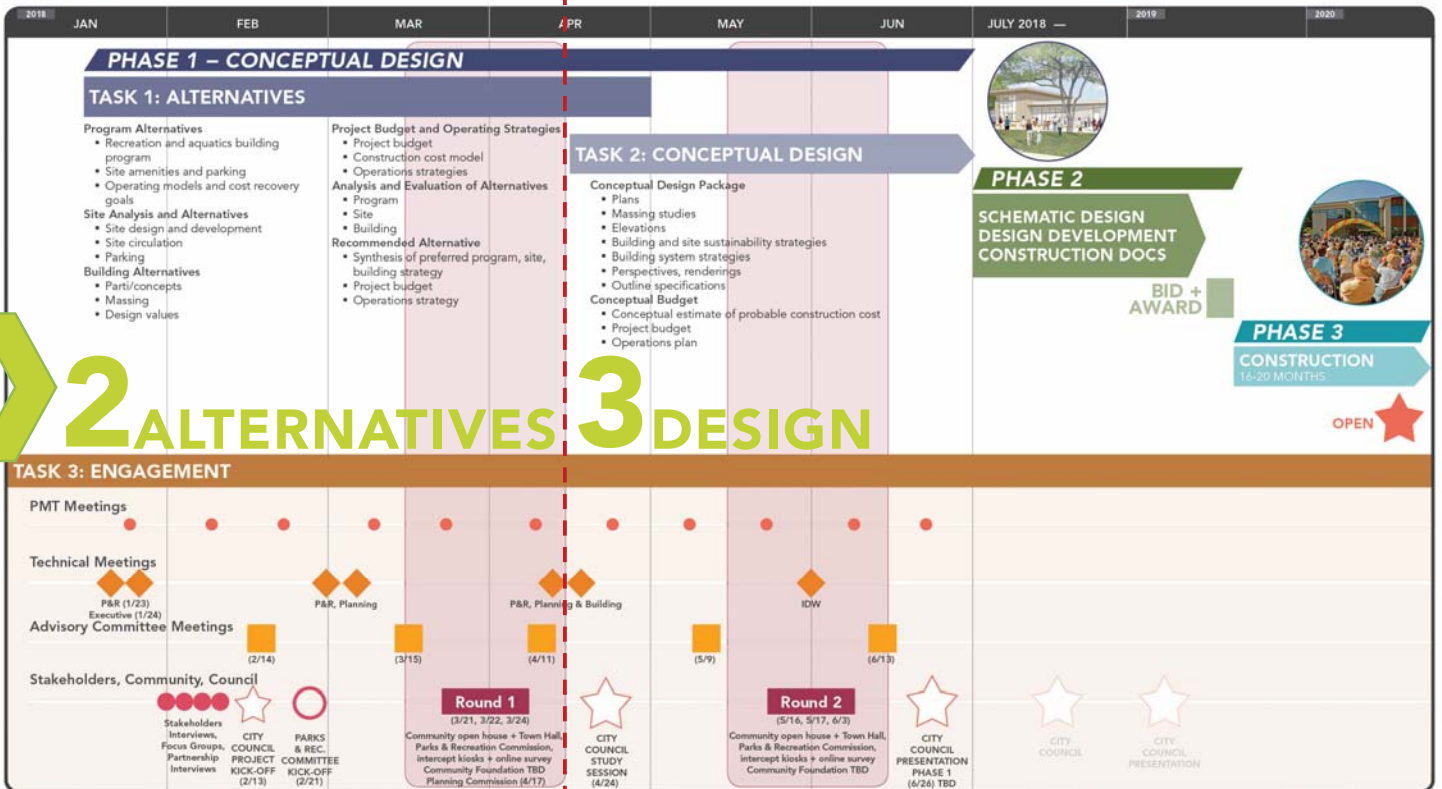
2018 JAN FEB MAR APR MAY JUN JULY 2018 — 2019 2020

PHASE 1 – CONCEPTUAL DESIGN

TASK 1: ALTERNATIVES

Program Alternatives
• Recreation and aquatics building program
• Site amenities and parking
• Operating models and cost recovery goals
Site Analysis and Alternatives
• Site design and development
• Site circulation
• Parking
Building Alternatives
• Parti/concepts
• Massing
• Design values

Project Budget and Operating Strategies
• Project budget
• Construction cost model
• Operations strategies
Analysis and Evaluation of Alternatives
• Program
• Site
• Building
Recommended Alternative
• Synthesis of preferred program, site, building strategy
• Project budget
• Operations strategy

TASK 2: CONCEPTUAL DESIGN

Conceptual Design Package
• Plans
• Massing studies
• Elevations
• Building and site sustainability strategies
• Building system strategies
• Perspectives, renderings
• Outline specifications
Conceptual Budget
• Conceptual estimate of probable construction cost
• Project budget
• Operations plan

PHASE 2
SCHEMATIC DESIGN
DESIGN DEVELOPMENT
CONSTRUCTION DOCS

BID + AWARD

PHASE 3
CONSTRUCTION
16-20 MONTHS

OPEN

2ALTERNATIVES 3DESIGN

TASK 3: ENGAGEMENT

PMT Meetings

Technical Meetings
P&R (1/23) Executive (1/24)
P&R, Planning
P&R, Planning & Building
IDW

Advisory Committee Meetings
(2/14) (3/15) (4/11) (5/9) (6/13)

Stakeholders, Community, Council

Stakeholders Interviews, Focus Groups, Partnership Interviews

CITY COUNCIL PROJECT KICK-OFF (2/13)

PARKS & REC. COMMITTEE KICK-OFF (2/21)

Round 1
(3/21, 3/22, 3/24)
Community open house + Town Hall, Parks & Recreation Commission, intercept kiosks + online survey Community Foundation TBD Planning Commission (4/17)

CITY COUNCIL STUDY SESSION (4/24)

Round 2
(5/16, 5/17, 6/3)
Community open house + Town Hall, Parks & Recreation Commission, intercept kiosks + online survey Community Foundation TBD

CITY COUNCIL PRESENTATION PHASE 1 (6/26) TBD

CITY COUNCIL

CITY COUNCIL PRESENTATION